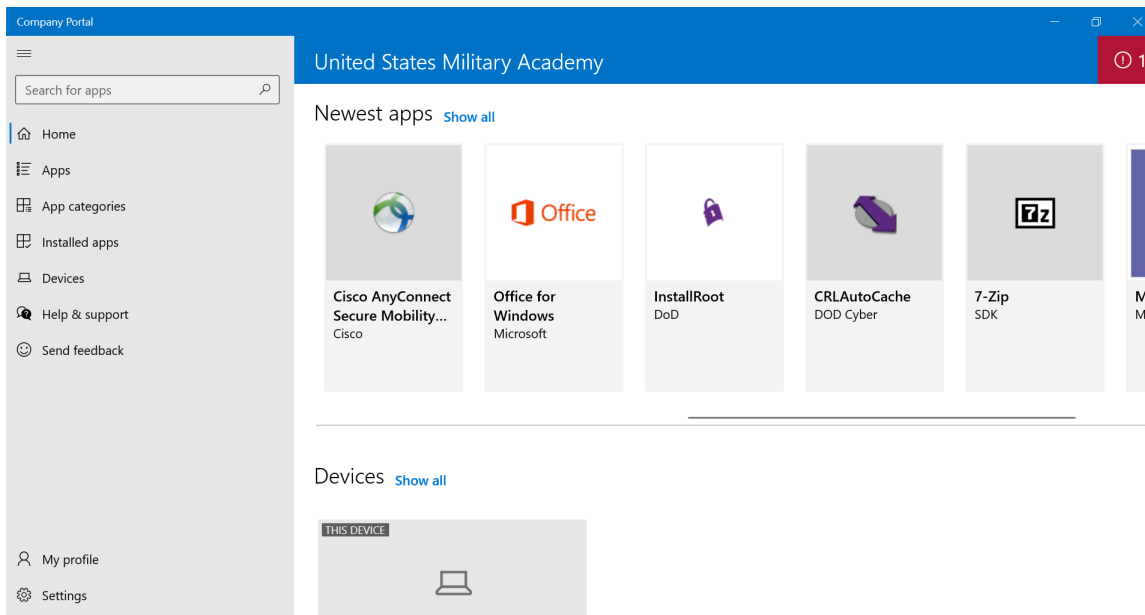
Company Portal

Search for apps

Home

Apps

App categories

Installed apps

Devices

Help & support

Send feedback

My profile

Settings

United States Military Academy

1

Newest apps Show all

Office

Cisco AnyConnect Secure Mobility...
Cisco

Office for Windows
Microsoft

InstallRoot
DoD

CRLAutoCache
DOD Cyber

7z

7-Zip
SDK

M
M

Devices Show all

THIS DEVICE